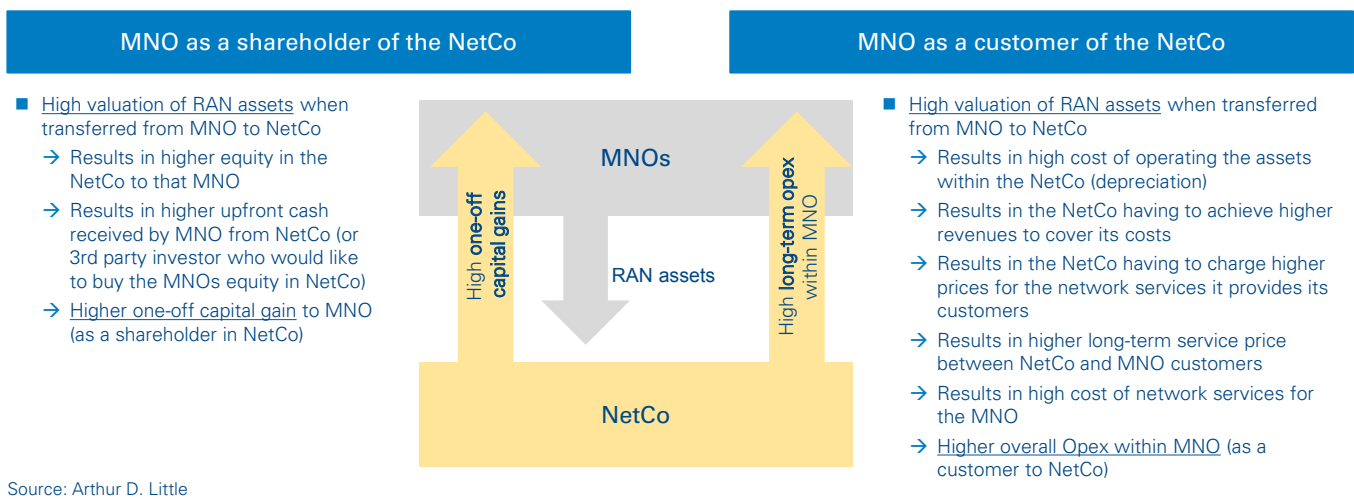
MNO as a shareholder of the NetCo

High valuation of RAN assets when transferred from MNO to NetCo

→ Results in higher equity in the NetCo to that MNO

→ Results in higher upfront cash received by MNO from NetCo (or 3rd party investor who would like to buy the MNOs equity in NetCo)

→ Higher one-off capital gain to MNO (as a shareholder in NetCo)

MNOs

High one-off capital gains

RAN assets

High long-term opex within MNO

NetCo

MNO as a customer of the NetCo

High valuation of RAN assets when transferred from MNO to NetCo

→ Results in high cost of operating the assets within the NetCo (depreciation)

→ Results in the NetCo having to achieve higher revenues to cover its costs

→ Results in the NetCo having to charge higher prices for the network services it provides its customers

→ Results in higher long-term service price between NetCo and MNO customers

→ Results in high cost of network services for the MNO

→ Higher overall Opex within MNO (as a customer to NetCo)

Source: Arthur D. Little